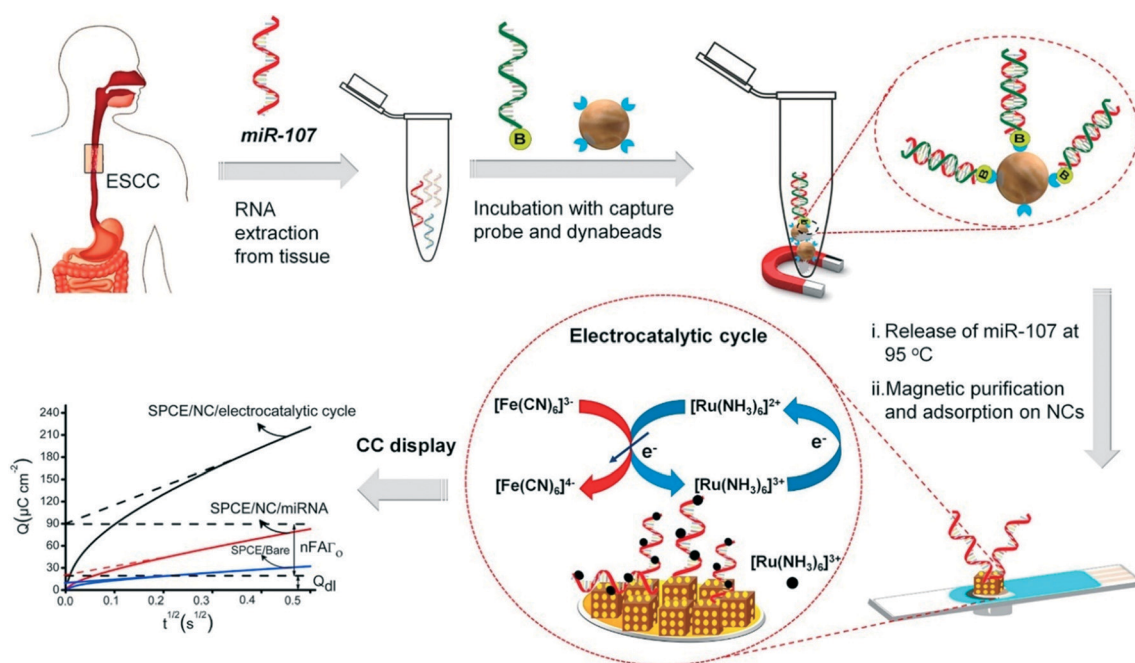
ESCC

miR-107

RNA extraction from tissue

B

Incubation with capture probe and dynabeads

B

B

B

i. Release of miR-107 at 95 $^{o}$C

ii. Magnetic purification and adsorption on NCs

Electrocatalytic cycle

$[Fe(CN)_6]^{3-}$

$[Ru(NH_3)_6]^{2+}$

$e^-$

$e^-$

$[Fe(CN)_6]^{4-}$

$[Ru(NH_3)_6]^{3+}$

$[Ru(NH_3)_6]^{3+}$

CC display

SPCE/NC/electrocatalytic cycle

SPCE/NC/miRNA

SPCE/Bare

$nFA\Gamma_o$

$Q_{dl}$

$Q(\mu C\ cm^{-2})$

240
210
180
150
120
90
60
30
0

0.0 0.1 0.2 0.3 0.4 0.5

$t^{1/2}(s^{1/2})$